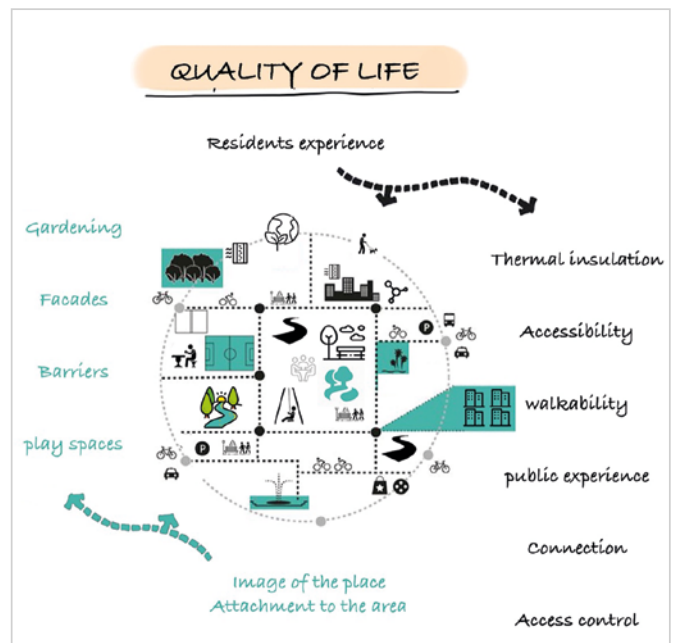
QUALITY OF LIFE

Residents experience

Gardening

Facades

Barriers

play spaces

Thermal insulation

Accessibility

walkability

public experience

Connection

Access control

Image of the place
Attachment to the area